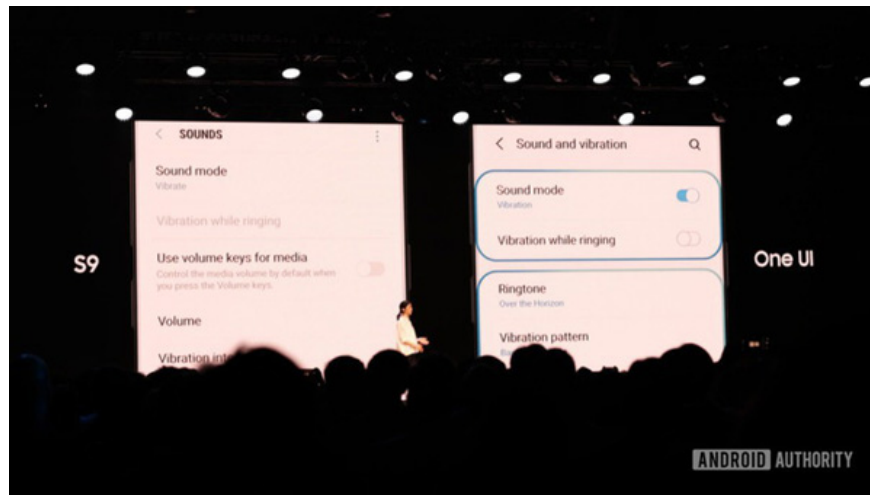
SOUNDS

Sound mode
Vibrate

Vibration while ringing

Use volume keys for media
Control the media volume by default when you press the Volume keys.

Volume

Vibration int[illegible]

S9

Sound and vibration

Sound mode
Vibration

Vibration while ringing

Ringtone
Over the Horizon

Vibration pattern
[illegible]

One UI

ANDROID AUTHORITY